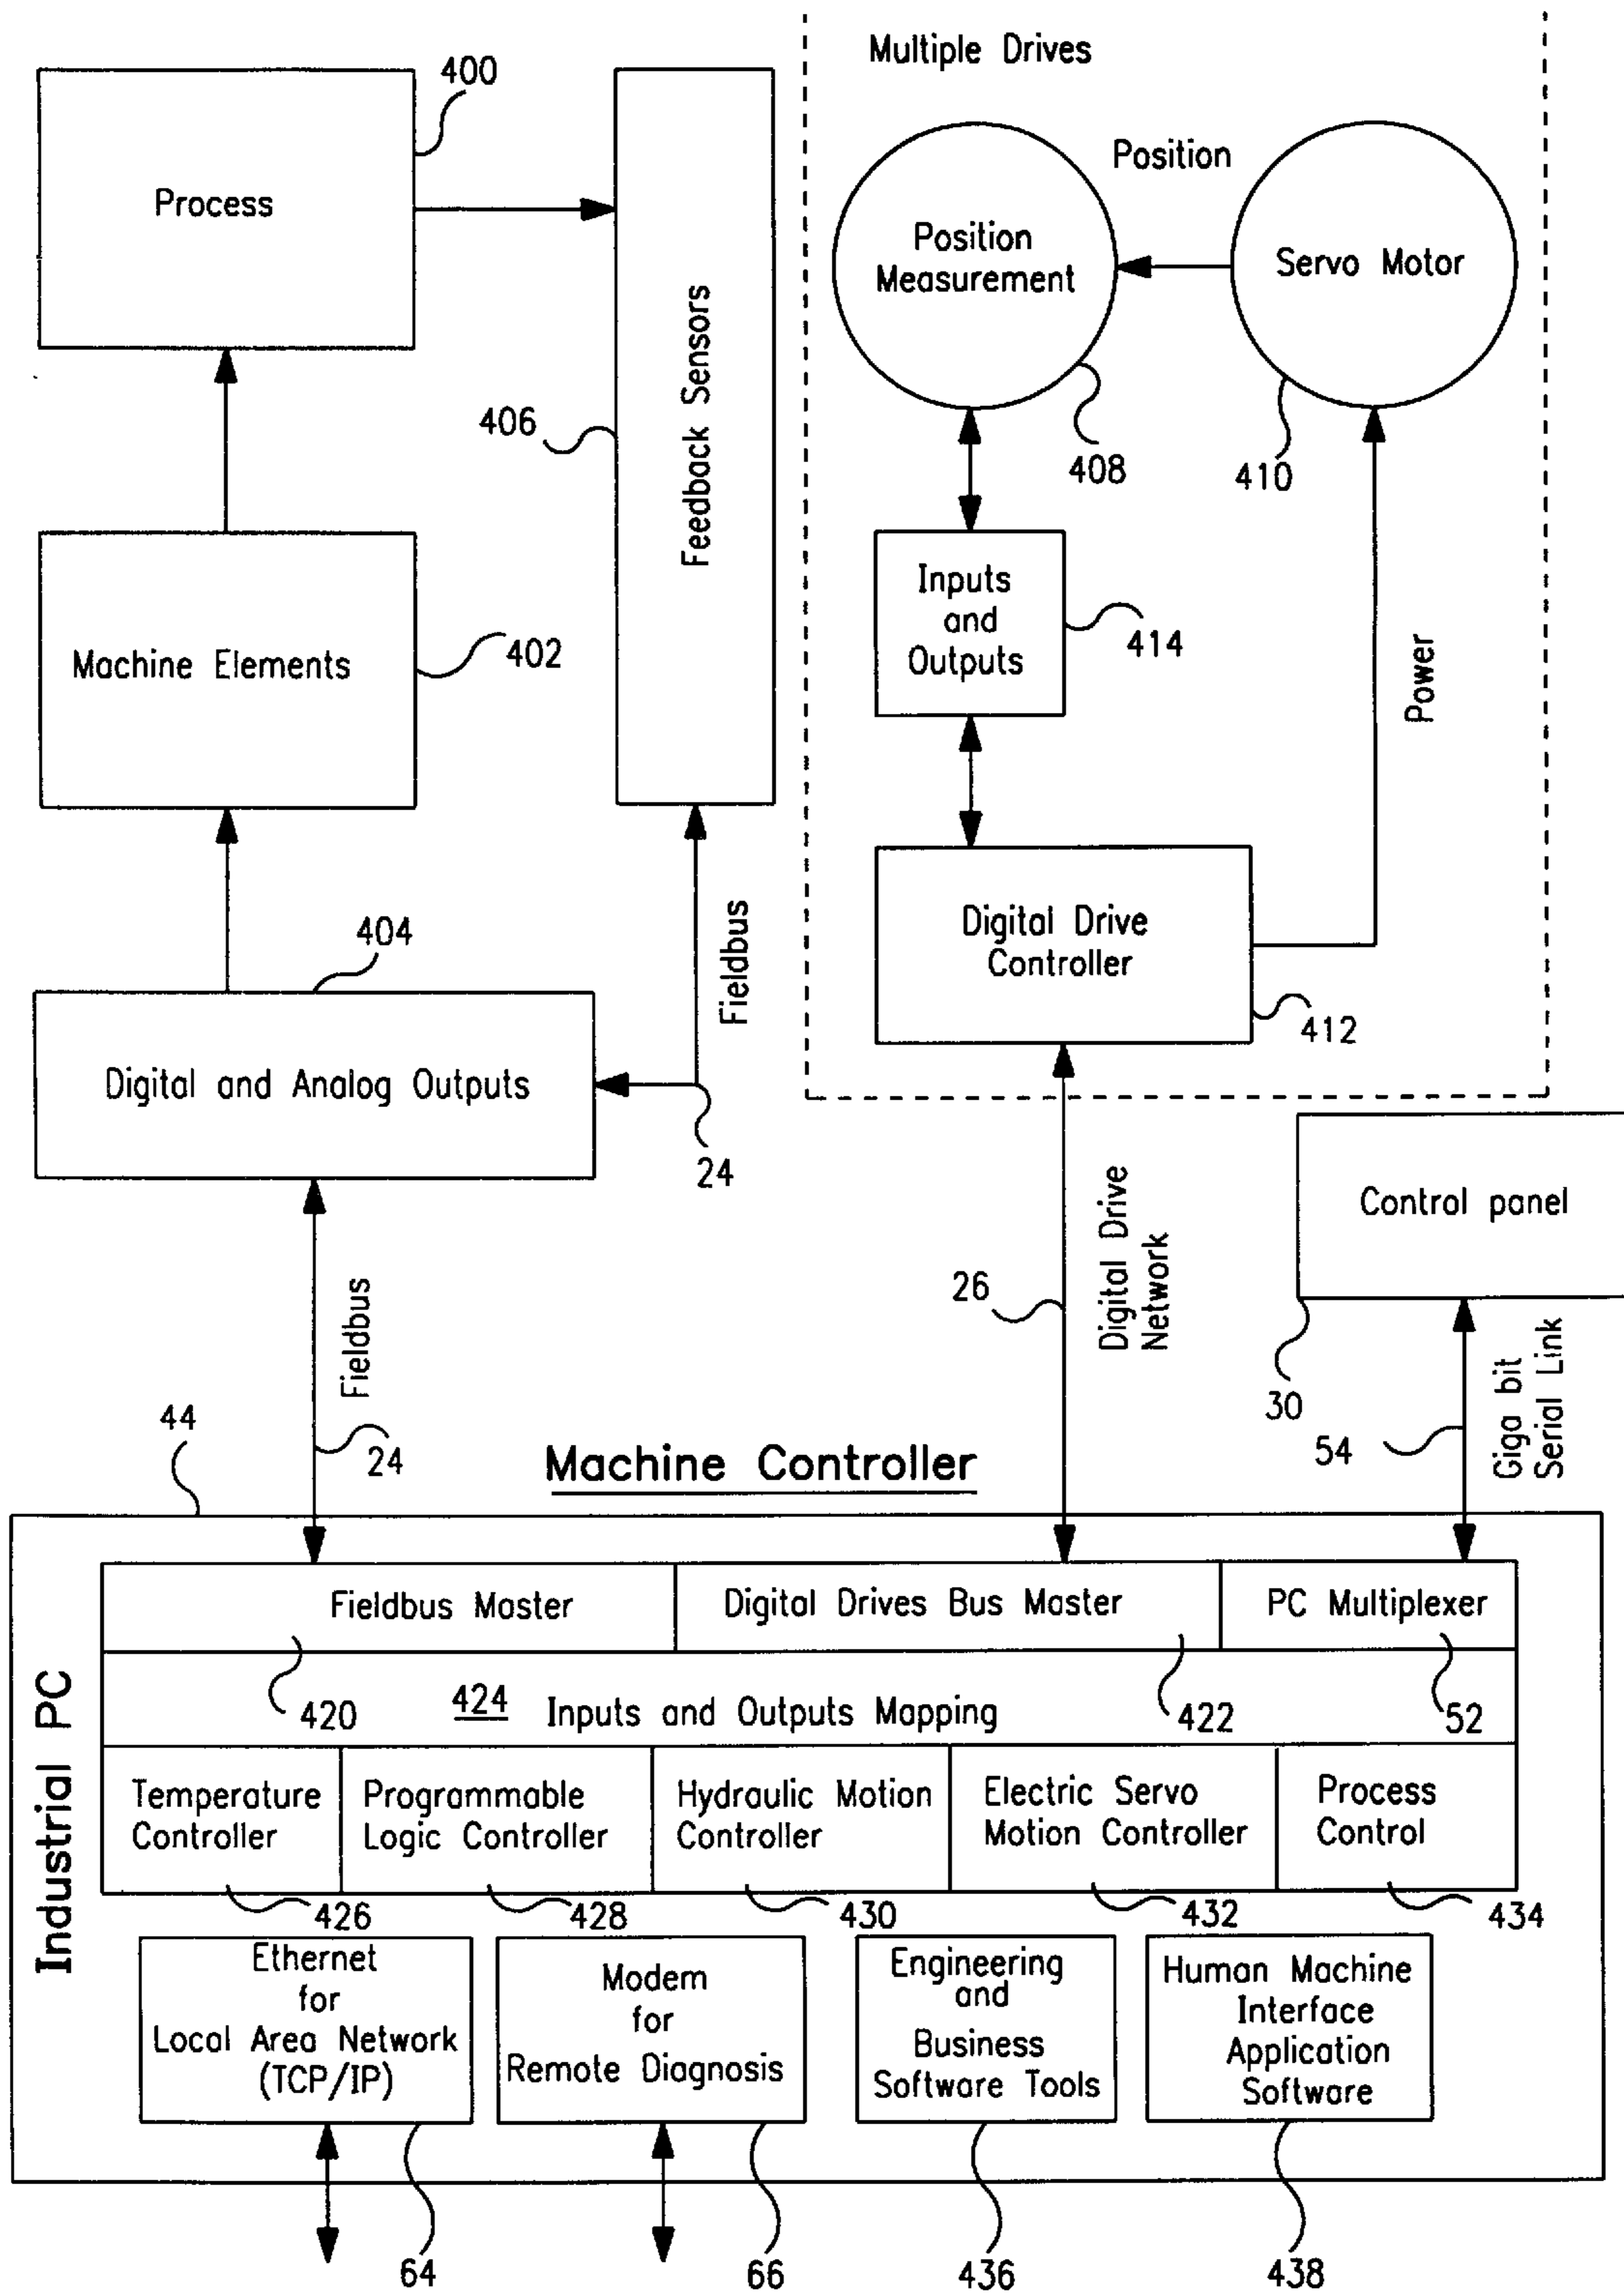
Multiple Drives

400

Process

Feedback Sensors

406

Position

Position Measurement

Servo Motor

408

410

Machine Elements

402

Inputs and Outputs

414

Power

404

Fieldbus

Digital Drive Controller

412

Digital and Analog Outputs

24

Control panel

Digital Drive Network

26

Fieldbus

30

Giga bit Serial Link

44

24

Machine Controller

54

Industrial PC

Fieldbus Master

Digital Drives Bus Master

PC Multiplexer

420

424 Inputs and Outputs Mapping

422

52

Temperature Controller

Programmable Logic Controller

Hydraulic Motion Controller

Electric Servo Motion Controller

Process Control

426

428

430

432

434

Ethernet for Local Area Network (TCP/IP)

Modem for Remote Diagnosis

Engineering and Business Software Tools

Human Machine Interface Application Software

64

66

436

438